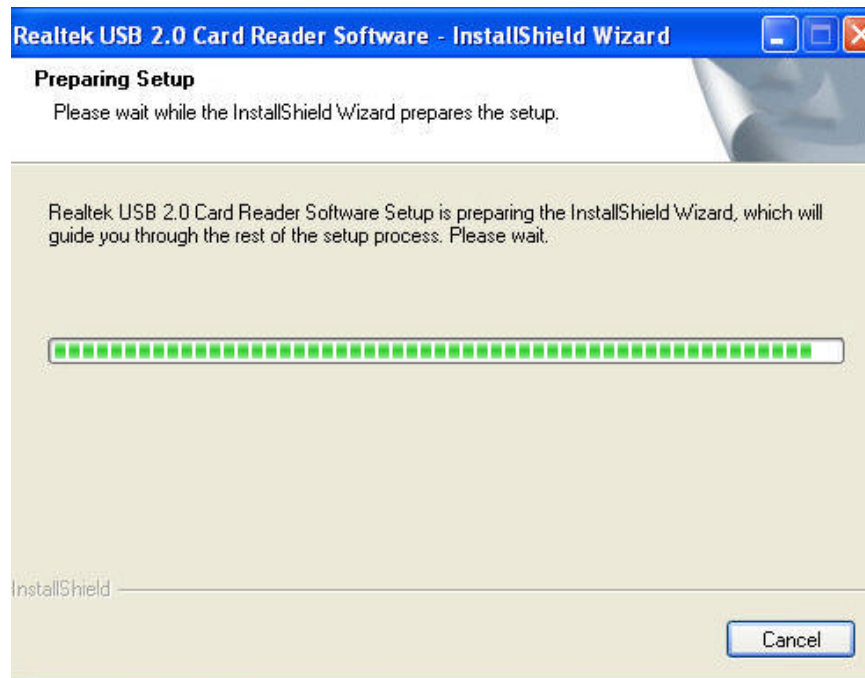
Realtek USB 2.0 Card Reader Software - InstallShield Wizard

Preparing Setup

Please wait while the InstallShield Wizard prepares the setup.

Realtek USB 2.0 Card Reader Software Setup is preparing the InstallShield Wizard, which will guide you through the rest of the setup process. Please wait.

InstallShield

Cancel